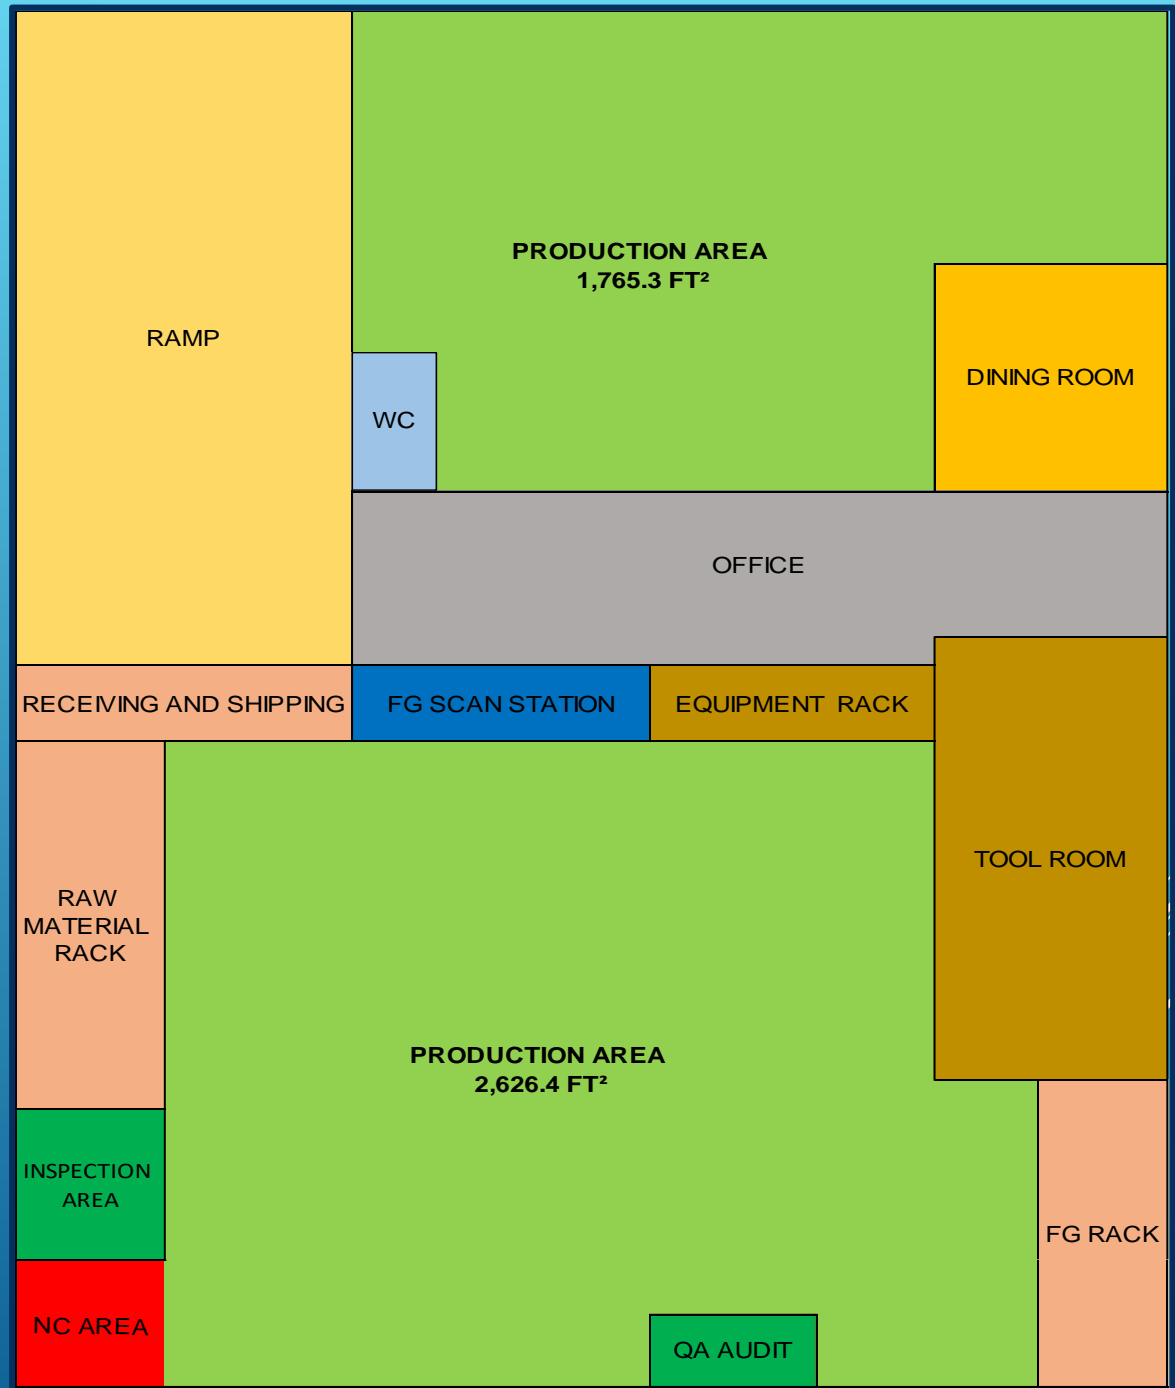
RAMP

PRODUCTION AREA
1,765.3 FT²

WC

DINING ROOM

OFFICE

RECEIVING AND SHIPPING

FG SCAN STATION

EQUIPMENT RACK

TOOL ROOM

RAW MATERIAL RACK

PRODUCTION AREA
2,626.4 FT²

INSPECTION AREA

NC AREA

QA AUDIT

FG RACK